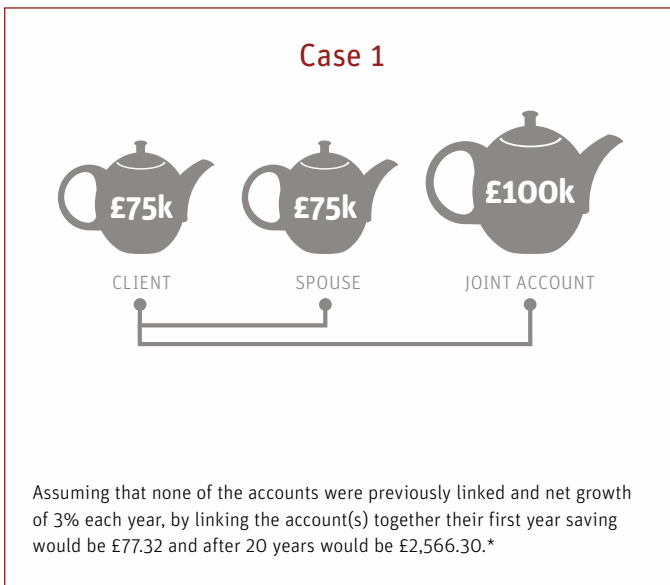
Case 1

£75k
CLIENT

£75k
SPOUSE

£100k
JOINT ACCOUNT

Assuming that none of the accounts were previously linked and net growth of 3% each year, by linking the account(s) together their first year saving would be £77.32 and after 20 years would be £2,566.30.*